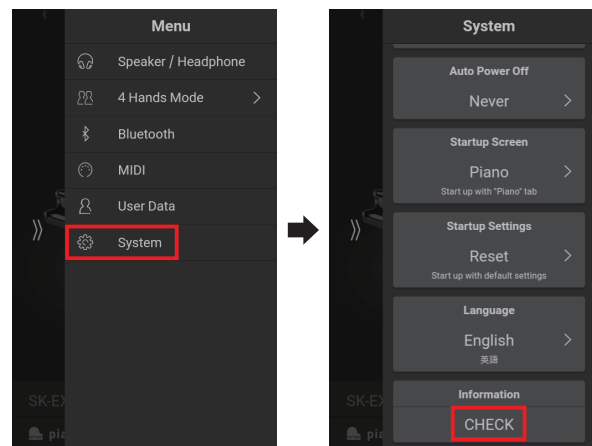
Menu

Speaker / Headphone

4 Hands Mode

Bluetooth

MIDI

User Data

System

SK-EX

pia

System

Auto Power Off

Never

Startup Screen

Piano

Start up with "Piano" tab

Startup Settings

Reset

Start up with default settings

Language

English

英語

Information

CHECK

SK-EX

pia